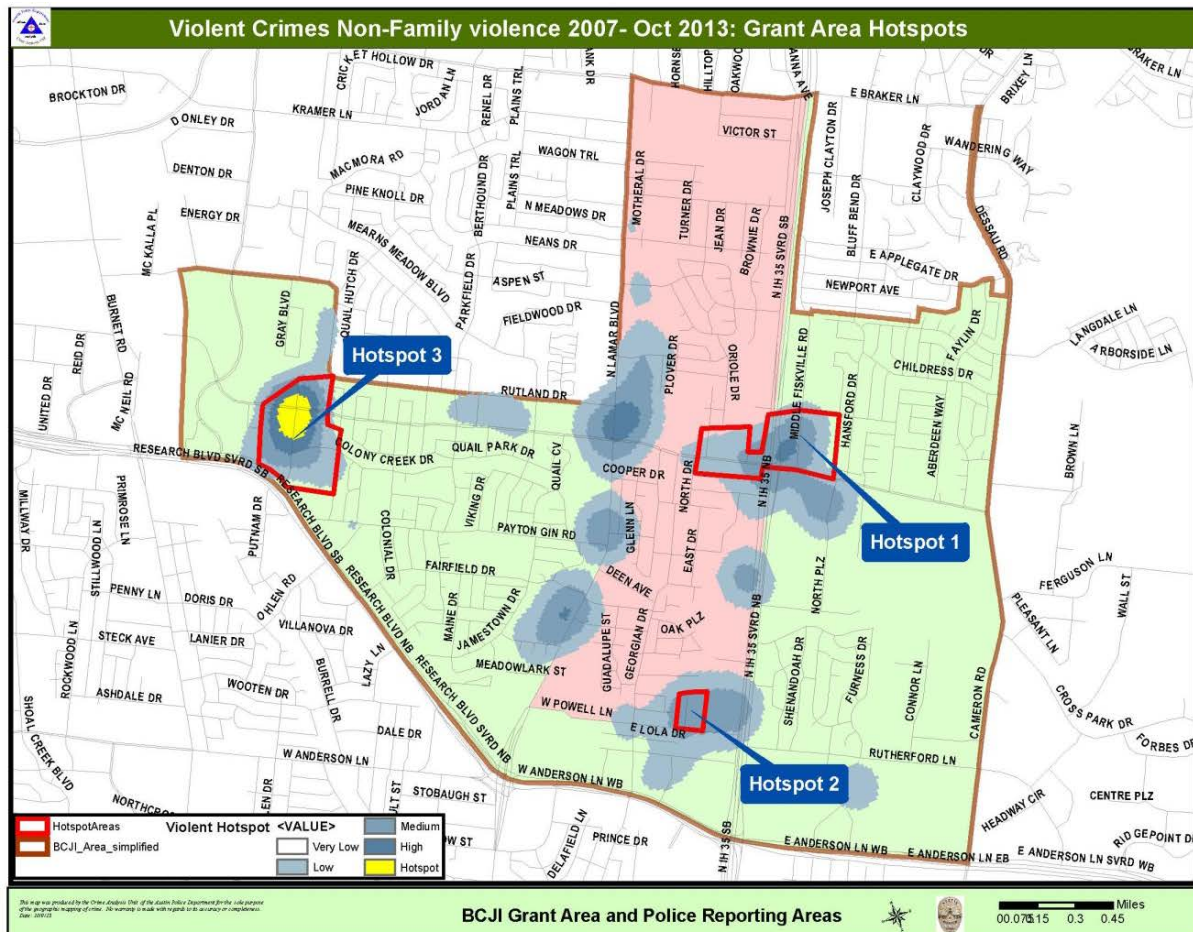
Violent Crimes Non-Family violence 2007- Oct 2013: Grant Area Hotspots

CRICKET HOLLOW DR
BROCKTON DR
KRAMER LN
JORDAN LN
RENEL DR
PLAINS TRL
HORNSBY
HILLTOP
OAKWOOD
ANNA AVE
E BRAKER LN
BRIXEY LN
BRAKER LN
DONLEY DR
VICTOR ST
MACMORA RD
WAGON TRL
DENTON DR
BERTHOUND DR
PLAINS TRL
MOTHERAL DR
JOSEPH CLAYTON DR
CLAYWOOD DR
WANDERING WAY
PINE KNOLL DR
ENERGY DR
N MEADOWS DR
TURNER DR
JEAN DR
BROWNIE DR
N IH 35 SVRD SB
BLUFF BEND DR
DESSAU RD
MEARNS MEADOW BLVD
NEANS DR
MC KALLA PL
E APPLEGATE DR
ASPEN ST
NEWPORT AVE
BURNET RD
GRAY BLVD
QUAIL HUTCH DR
PARKFIELD DR
FIELDWOOD DR
N LAMAR BLVD
LANGDALE LN
FAYLIN DR
REID DR
ARBORSIDE LN
Hotspot 3
PLOVER DR
ORIOLE DR
MIDDLE FISKVILLE RD
CHILDRESS DR
UNITED DR
MC NEIL RD
RUTLAND DR
HANSFORD DR
ABERDEEN WAY
BROWN LN
RESEARCH BLVD SVRD SB
COLONY CREEK DR
QUAIL PARK DR
QUAIL CV
COOPER DR
NORTH DR
N IH 35 NB
MILLWAY DR
PRIMROSE LN
RESEARCH BLVD SB
COLONIAL DR
VIKING DR
PAYTON GIN RD
GLENN LN
Hotspot 1
STILLWOOD LN
PUTNAM DR
FAIRFIELD DR
DEEN AVE
EAST DR
NORTH PLZ
FERGUSON LN
WALL ST
PENNY LN
DORIS DR
OHLEN RD
RESEARCH BLVD NB
MAINE DR
JAMESTOWN DR
N IH 35 SVRD NB
PLEASANT LN
STECK AVE
LANIER DR
VILLANOVA DR
GUADALUPE ST
GEORGIAN DR
OAK PLZ
SHENANDOAH DR
FURNESS DR
ROCKWOOD LN
MEADOWLARK ST
CAMERON RD
ASHDALE DR
WOOTEN DR
BURRELL DR
LAZY LN
RESEARCH BLVD SVRD NB
W POWELL LN
CONNOR LN
CROSS PARK DR
SHOAL CREEK BLVD
DALE DR
E LOLA DR
FORBES DR
W ANDERSON LN
RUTHERFORD LN
W ANDERSON LN WB
Hotspot 2
NORTHCROSS
STOBAUGH ST
CENTRE PLZ
HEADWAY CIR
HotspotAreas
Violent Hotspot <VALUE>
Medium
W ST
DELAFIELD LN
PRINCE DR
N IH 35 SB
E ANDERSON LN WB
E ANDERSON LN EB
E ANDERSON LN SVRD WB
RIDGEPOINT DR
BCJI_Area_simplified
Very Low
High
Low
Hotspot

This map was produced by the Crime Analysis Unit of the Austin Police Department for the sole purpose of the geographic mapping of crime. No warranty is made with regards to its accuracy or completeness.

BCJI Grant Area and Police Reporting Areas

Miles
0 0.075 0.15 0.3 0.45